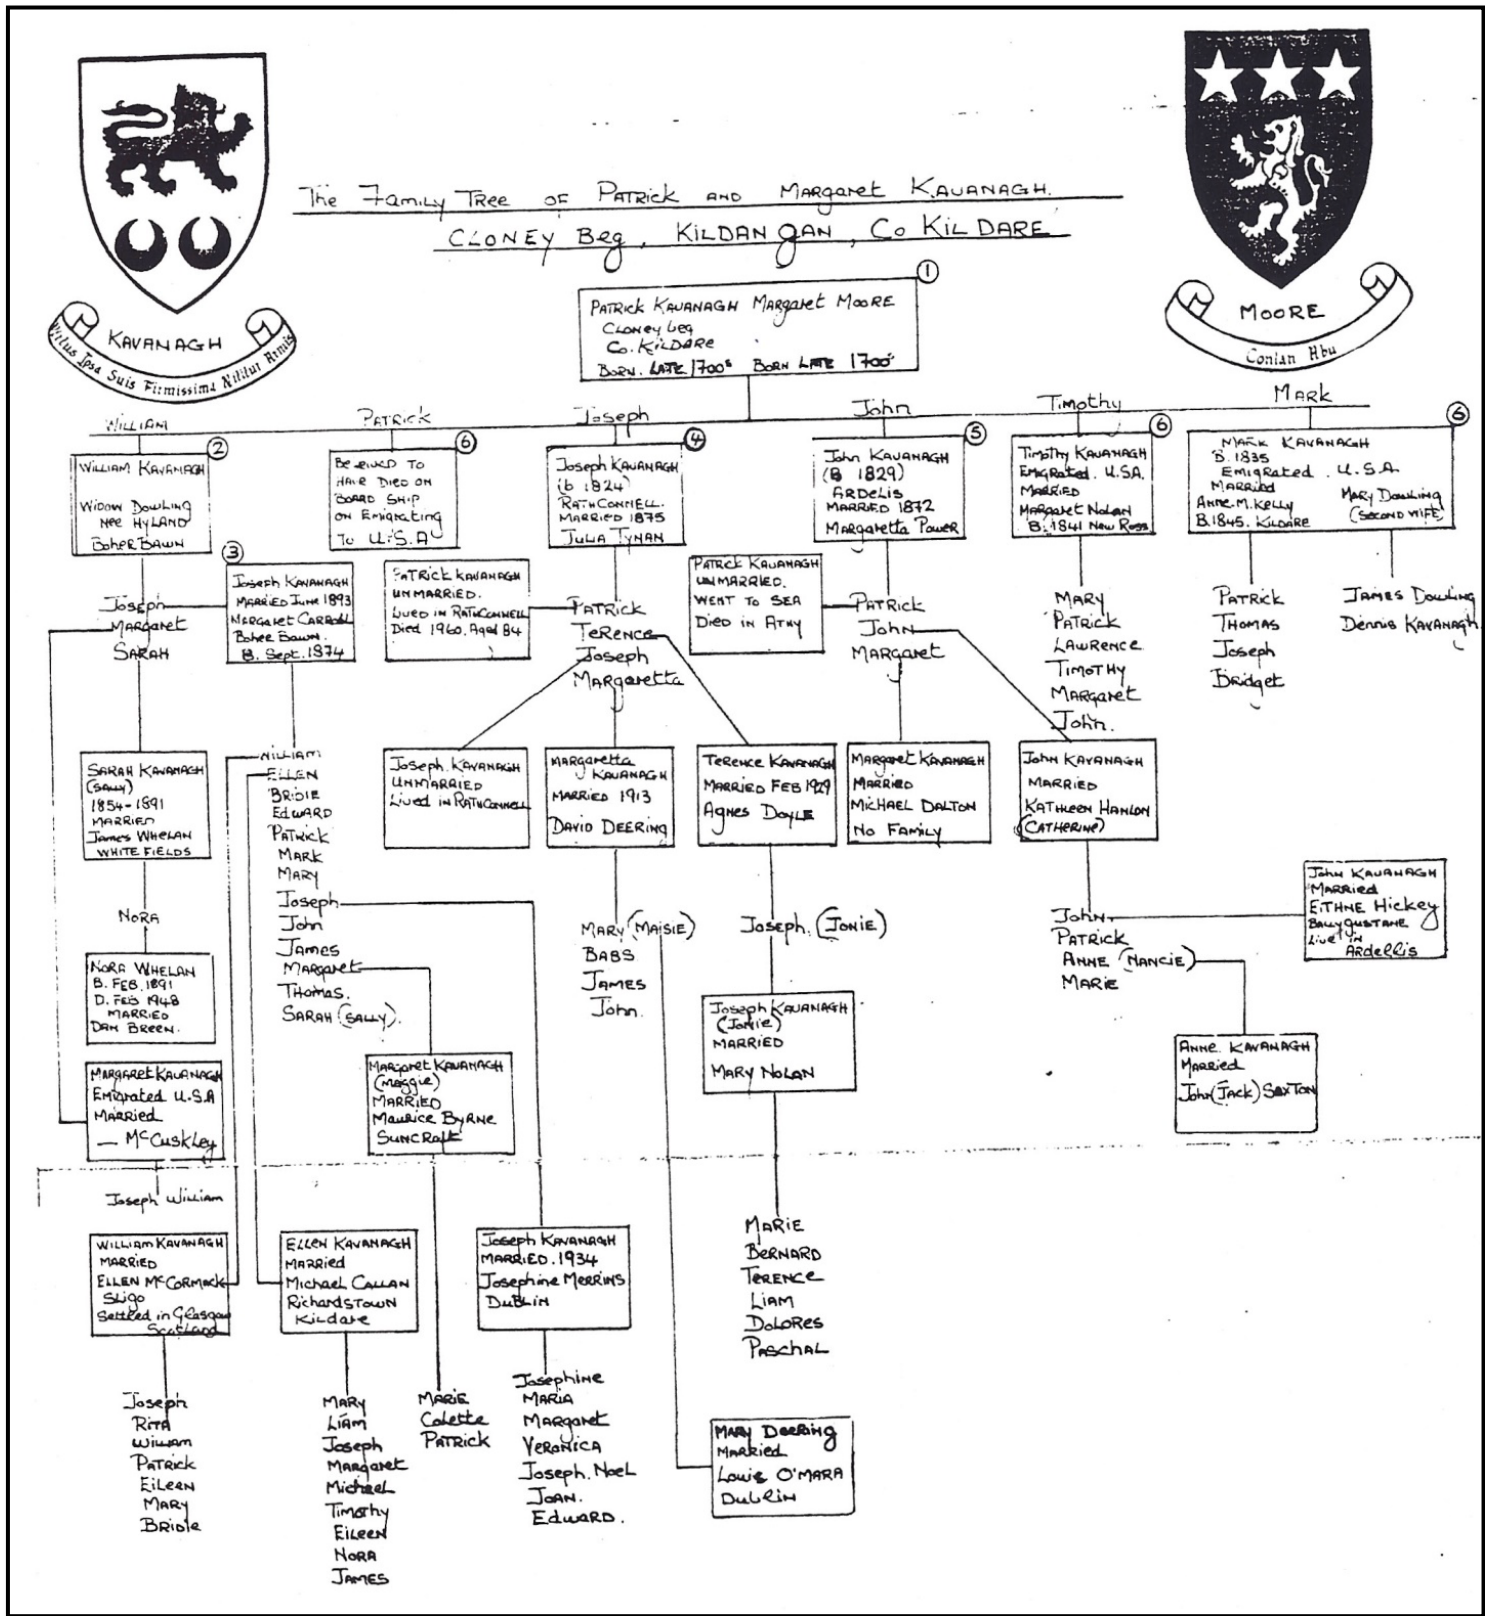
The Family Tree of Patrick and Margaret Kavanagh.
Cloney Beg, Kildangan, Co Kildare

KAVANAGH
Virtus Ipsa Suis Firmissima Nititur Armis

MOORE
Conlan Abu

①
Patrick Kavanagh Margaret Moore
Cloney Beg
Co. Kildare
Born Late 1700s Born Late 1700s

William Patrick Joseph John Timothy Mark

②
William Kavanagh
Widow Dowling nee Hyland
Boher Bawn

⑥
Believed to have died on board ship on emigrating to U.S.A.

④
Joseph Kavanagh
(b 1824)
Rathconnell.
Married 1875
Julia Tynan

⑤
John Kavanagh
(B 1829)
Ardelis
Married 1872
Margaretta Power

⑥
Timothy Kavanagh
Emigrated U.S.A.
Married
Margaret Nolan
B. 1841 New Ross

⑥
Mark Kavanagh
B. 1835
Emigrated U.S.A.
Married
Anne M. Kelly
B.1845. Kildare
Mary Dowling
(Second wife)

Joseph
Margaret
Sarah

③
Joseph Kavanagh
Married June 1893
Margaret Carroll
Boher Bawn.
B. Sept. 1874

Patrick Kavanagh
Unmarried.
Lived in Rathconnell
Died 1960. Aged 84

Patrick
Terence
Joseph
Margaretta

Patrick Kavanagh
Unmarried.
Went to sea
Died in Athy

Patrick
John
Margaret

Mary
Patrick
Lawrence
Timothy
Margaret
John.

Patrick
Thomas
Joseph
Bridget

James Dowling
Dennis Kavanagh

Sarah Kavanagh
(Sally)
1854-1891
Married
James Whelan
White Fields

William
Ellen
Bridie
Edward
Patrick
Mark
Mary
Joseph
John
James
Margaret
Thomas.
Sarah (Sally).

Joseph Kavanagh
Unmarried
Lived in Rathconnell

Margaretta Kavanagh
Married 1913
David Deering

Terence Kavanagh
Married Feb 1929
Agnes Doyle

Margaret Kavanagh
Married
Michael Dalton
No Family

John Kavanagh
Married
Kathleen Hanlon
(Catherine)

Nora

Nora Whelan
B. Feb. 1891
D. Feb 1948
Married
Dan Breen.

Mary (Maisie)
Babs
James
John.

Joseph. (Jonie)

John Kavanagh
Married
Ethne Hickey
Ballyshane
Live in Ardellis

John
Patrick
Anne (Nancie)
Marie

Margaret Kavanagh
Emigrated U.S.A
Married
— McCuskley

Margaret Kavanagh
(Maggie)
Married
Maurice Byrne
Suncroft

Joseph Kavanagh
(Jonie)
Married
Mary Nolan

Anne Kavanagh
Married
John (Jack) Saxton

Joseph William

William Kavanagh
Married
Ellen McCormack
Sligo
Settled in Glasgow
Scotland

Ellen Kavanagh
Married
Michael Callan
Richardstown
Kildare

Joseph Kavanagh
Married. 1934
Josephine Merrins
Dublin

Marie
Bernard
Terence
Liam
Dolores
Paschal

Joseph
Rita
William
Patrick
Eileen
Mary
Bridie

Mary
Liam
Joseph
Margaret
Michael
Timothy
Eileen
Nora
James

Marie
Colette
Patrick

Josephine
Maria
Margaret
Veronica
Joseph. Noel
Joan.
Edward.

Mary Deering
Married
Louis O'Mara
Dublin